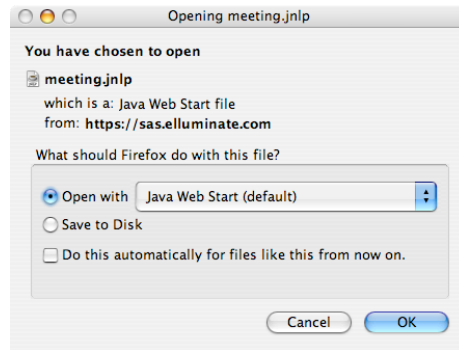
Opening meeting.jnlp

You have chosen to open

meeting.jnlp

which is a: Java Web Start file
from: https://sas.elluminate.com

What should Firefox do with this file?

Open with Java Web Start (default)

Save to Disk

Do this automatically for files like this from now on.

Cancel OK